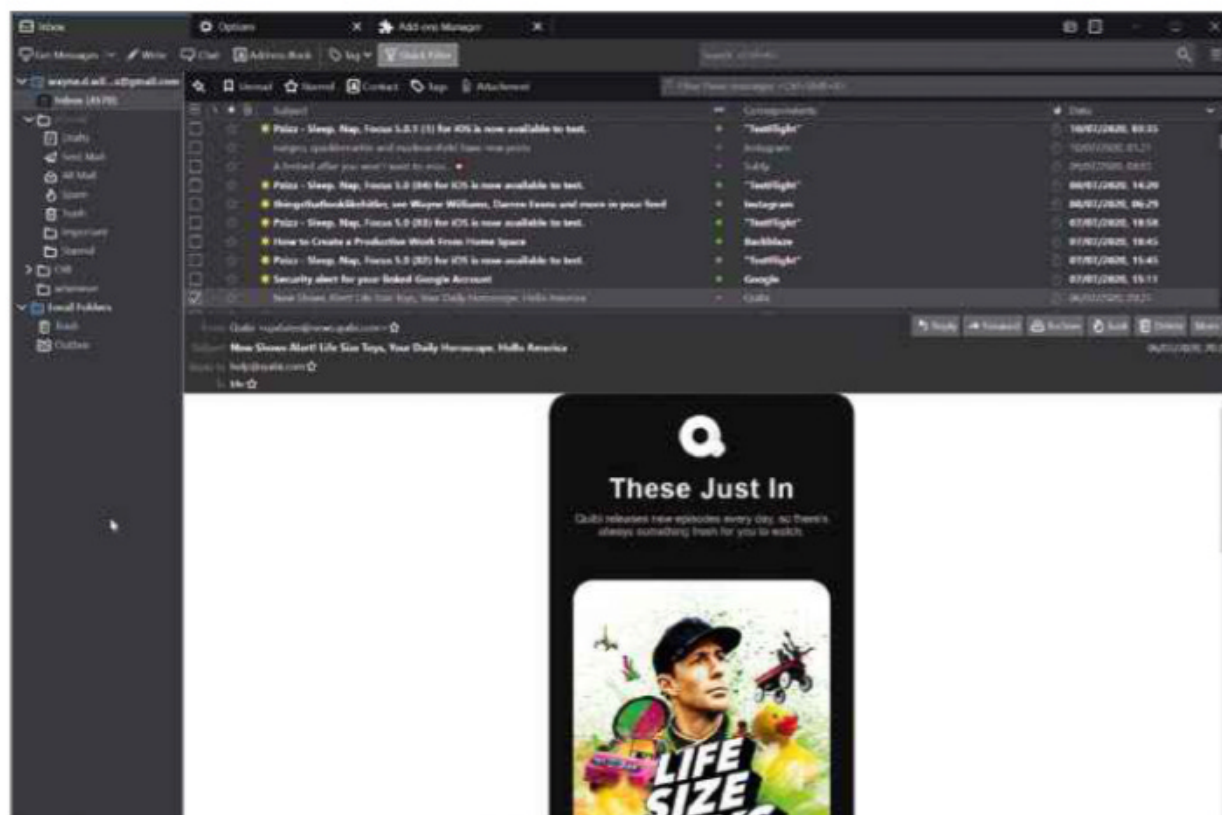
Inbox | Options | Add-ons Manager

Get Messages | Write | Chat | Address Book | Tag | Quick Filter

wayne.d.w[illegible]@gmail.com
Inbox (4570)
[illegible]
Drafts
Sent Mail
All Mail
Spam
Trash
Important
Starred
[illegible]
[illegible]
Local Folders
Trash
Outbox

Unread | Starred | Contact | Tags | Attachment

| Subject | Correspondents | Date |
|---|---|---|
| Pzizz - Sleep, Nap, Focus 5.0.1 (1) for iOS is now available to test. | "TestFlight" | 10/07/2020, 03:35 |
| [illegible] | Instagram | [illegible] |
| A limited offer you won't want to miss | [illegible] | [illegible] |
| Pzizz - Sleep, Nap, Focus 5.0 (84) for iOS is now available to test. | "TestFlight" | 08/07/2020, 14:20 |
| thingsthatlooklikehitler, see Wayne Williams, Darren Evans and more in your feed | Instagram | 08/07/2020, 06:29 |
| Pzizz - Sleep, Nap, Focus 5.0 (83) for iOS is now available to test. | "TestFlight" | 07/07/2020, 18:58 |
| How to Create a Productive Work From Home Space | Backblaze | 07/07/2020, 18:45 |
| Pzizz - Sleep, Nap, Focus 5.0 (82) for iOS is now available to test. | "TestFlight" | 07/07/2020, 15:45 |
| Security alert for your linked Google Account | Google | 07/07/2020, 15:11 |
| New Shows Alert! Life Size Toys, Your Daily Horoscope, Hello America | Quibi | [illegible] |

From Quibi <updates@news.quibi.com>
Subject New Shows Alert! Life Size Toys, Your Daily Horoscope, Hello America
Reply to help@quibi.com
To Me

Reply | Forward | Archive | Junk | Delete | More

These Just In

Quibi releases new episodes every day, so there's always something fresh for you to watch.

LIFE SIZE